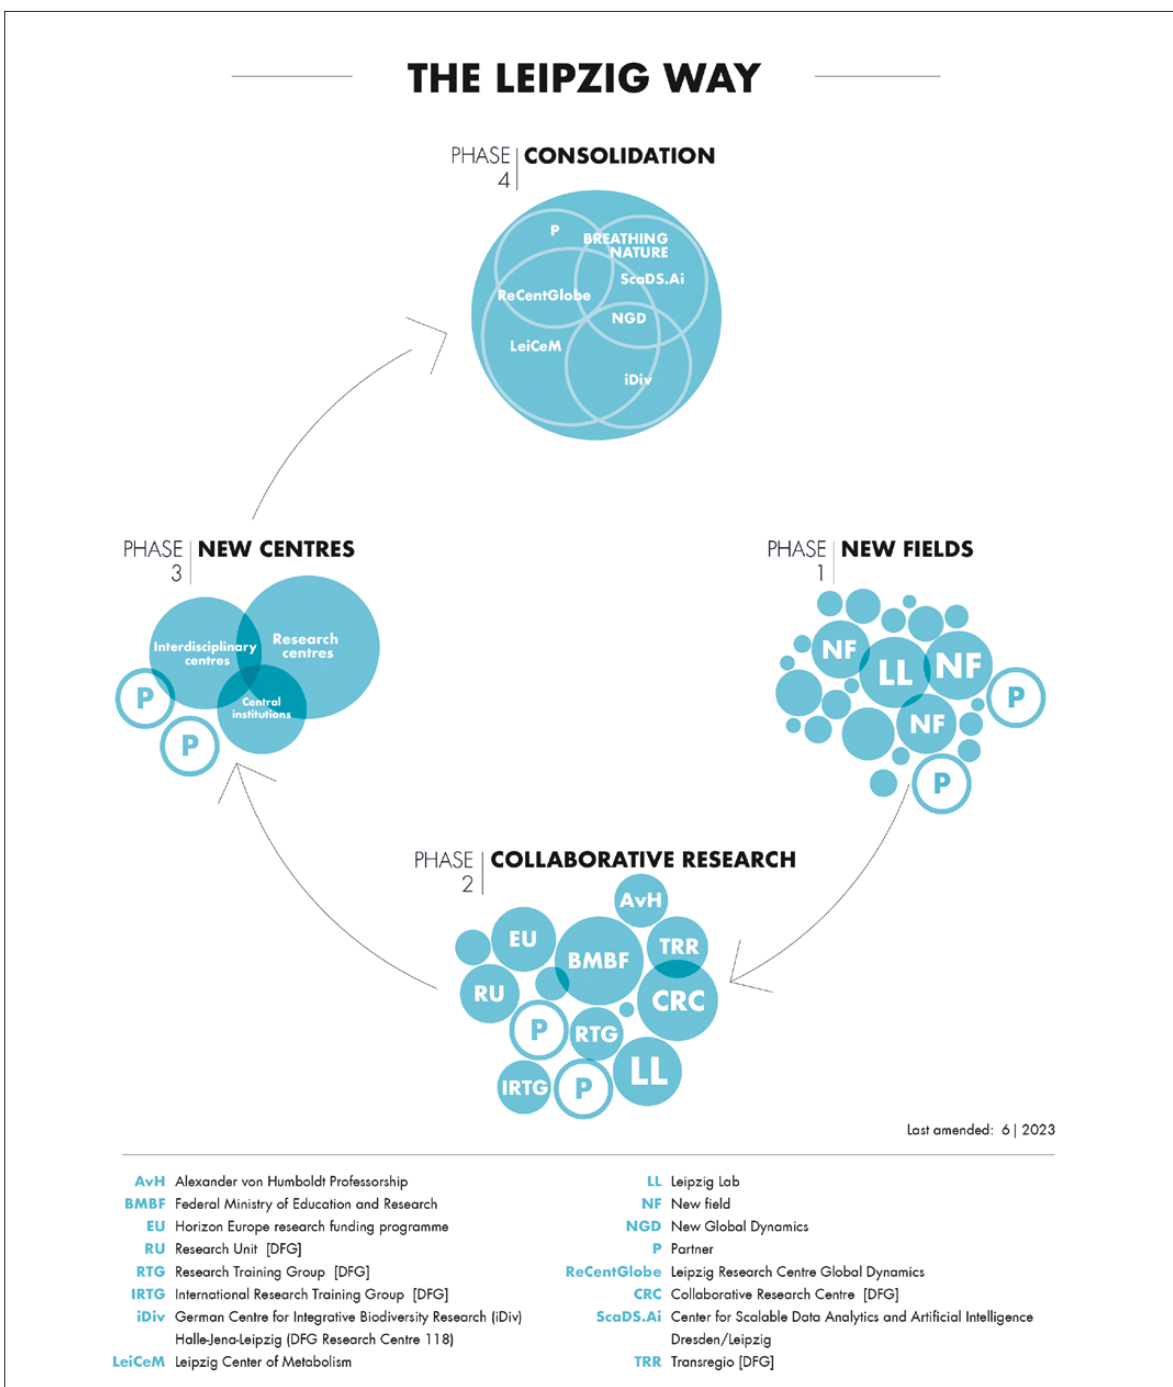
THE LEIPZIG WAY

PHASE 4 | CONSOLIDATION

P
BREATHING NATURE
ScaDS.Ai
ReCentGlobe
NGD
LeiCeM
iDiv

PHASE 3 | NEW CENTRES

Interdisciplinary centres
Research centres
Central institutions
P
P

PHASE 1 | NEW FIELDS

NF
LL
NF
NF
P
P

PHASE 2 | COLLABORATIVE RESEARCH

AvH
EU
BMBF
TRR
RU
CRC
P
RTG
LL
IRTG
P

Last amended: 6 | 2023

AvH Alexander von Humboldt Professorship
BMBF Federal Ministry of Education and Research
EU Horizon Europe research funding programme
RU Research Unit [DFG]
RTG Research Training Group [DFG]
IRTG International Research Training Group [DFG]
iDiv German Centre for Integrative Biodiversity Research (iDiv) Halle-Jena-Leipzig (DFG Research Centre 118)
LeiCeM Leipzig Center of Metabolism

LL Leipzig Lab
NF New field
NGD New Global Dynamics
P Partner
ReCentGlobe Leipzig Research Centre Global Dynamics
CRC Collaborative Research Centre [DFG]
ScaDS.Ai Center for Scalable Data Analytics and Artificial Intelligence Dresden/Leipzig
TRR Transregio [DFG]